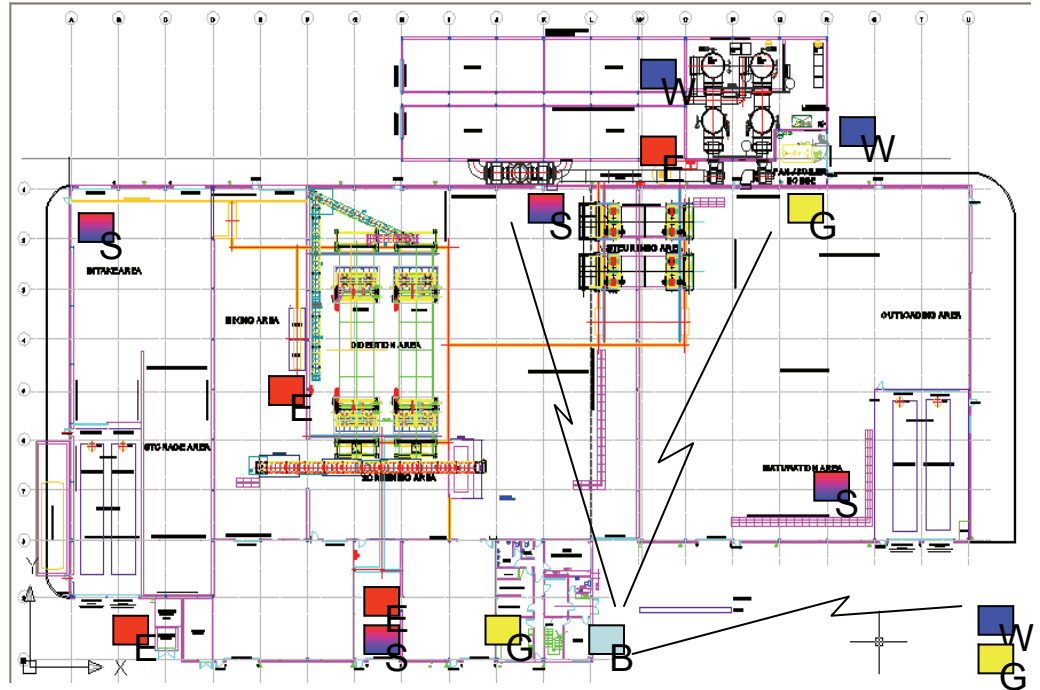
A B C D E F G H I J K L M N O P Q R S T U

W

W

E

PANAGOILER ROOM

S

G

S

INTAKE AREA

CURING AREA

OUTLOADING AREA

MIXING AREA

DIGESTION AREA

E

STORAGE AREA

SCREENING AREA

MATURATION AREA

S

E

E

S

G

B

W

G

Y

X